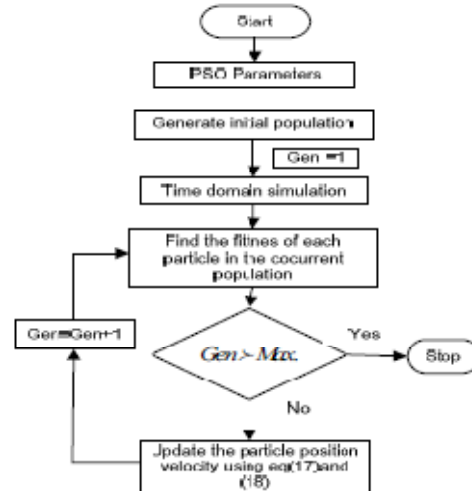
Start

PSO Parameters

Generate initial population

Gen =1

Time domain simulation

Find the fitnes of each particle in the cocurrent population

Gen=Gen+1

Gen > Max.

Yes

Stop

No

Jpdate the particle position velocity using eq(17)and (18)